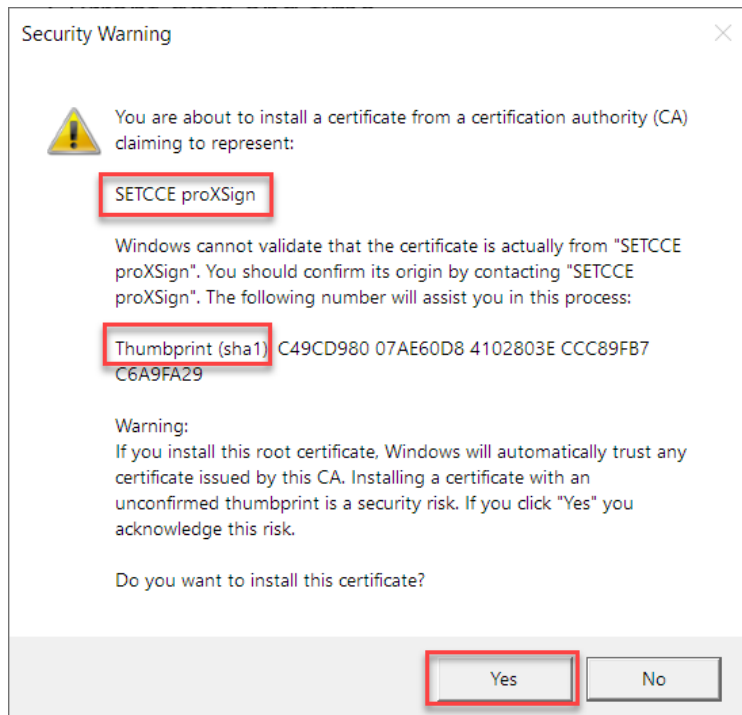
Security Warning

You are about to install a certificate from a certification authority (CA) claiming to represent:

SETCCE proXSign

Windows cannot validate that the certificate is actually from "SETCCE proXSign". You should confirm its origin by contacting "SETCCE proXSign". The following number will assist you in this process:

Thumbprint (sha1): C49CD980 07AE60D8 4102803E CCC89FB7 C6A9FA29

Warning:
If you install this root certificate, Windows will automatically trust any certificate issued by this CA. Installing a certificate with an unconfirmed thumbprint is a security risk. If you click "Yes" you acknowledge this risk.

Do you want to install this certificate?

Yes

No